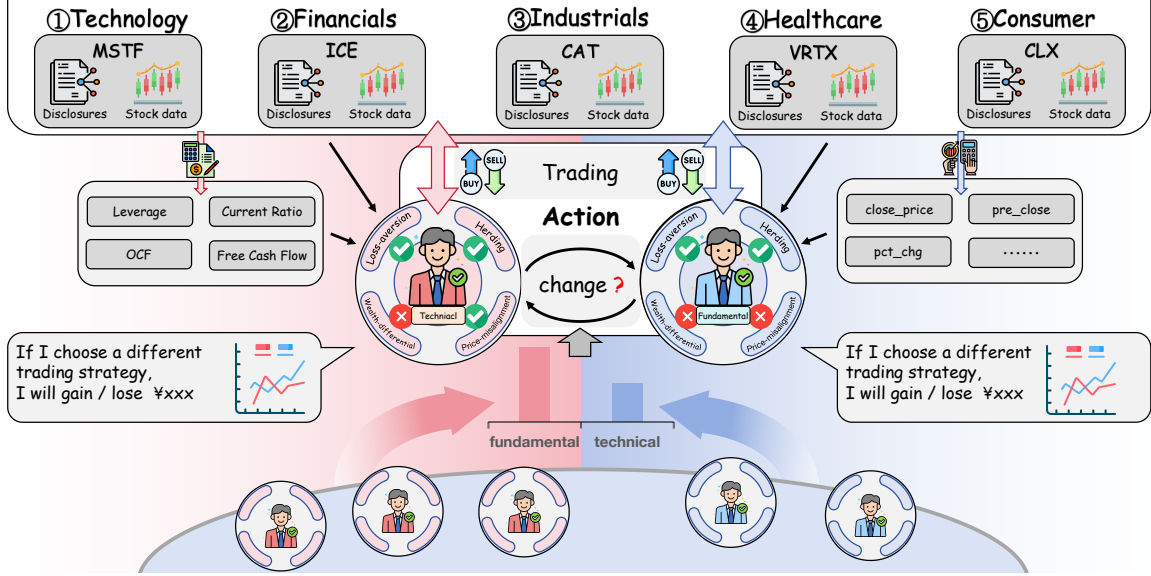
①Technology
MSTF
Disclosures Stock data

②Financials
ICE
Disclosures Stock data

③Industrials
CAT
Disclosures Stock data

④Healthcare
VRTX
Disclosures Stock data

⑤Consumer
CLX
Disclosures Stock data

Leverage
Current Ratio
OCF
Free Cash Flow

BUY SELL
Trading
BUY SELL

Action

Loss-aversion
Herding
Wealth-differential
Price-misalignment
Techniacl

change ?

Loss-aversion
Herding
Wealth-differential
Price-misalignment
Fundamental

close_price
pre_close
pct_chg
......

If I choose a different trading strategy, I will gain / lose ¥xxx

If I choose a different trading strategy, I will gain / lose ¥xxx

fundamental technical